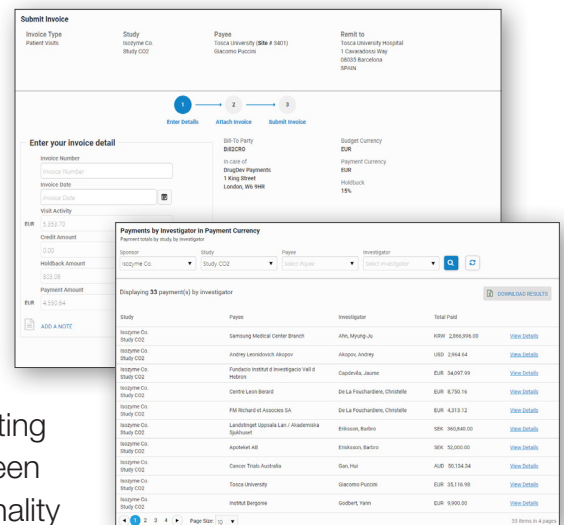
Submit Invoice

Invoice Type
Patient Visits

Study
Isozyme Co.
Study CO2

Payee
Tosca University (Site # 3401)
Giacomo Puccini

Remit to
Tosca University Hospital
1 Cavaradossi Way
08035 Barcelona
SPAIN

1 Enter Details
2 Attach Invoice
3 Submit Invoice

Enter your invoice detail

Invoice Number
Invoice Number

Invoice Date
Invoice Date

Visit Activity
EUR 5,353.72

Credit Amount
0.00

Holdback Amount
803.08

Payment Amount
EUR 4,550.64

ADD A NOTE

Bill-To Party
BI82CRO

In care of
DrugDev Payments
1 King Street
London, W6 9HR

Budget Currency
EUR

Payment Currency
EUR

Holdback
15%

Payments by Investigator in Payment Currency
Payment totals by study by investigator

Sponsor
Isozyme Co.

Study
Study CO2

Payee
Select Payee

Investigator
Select Investigator

Displaying 33 payment(s) by investigator

DOWNLOAD RESULTS

| Study | Payee | Investigator | Total Paid | |
|---|---|---|---|---|
| Isozyme Co. Study CO2 | Samsung Medical Center Branch | Ahn, Myung-Ju | KRW 2,866,896.00 | View Details |
| Isozyme Co. Study CO2 | Andrey Leonidovich Akopov | Akopov, Andrey | USD 2,964.64 | View Details |
| Isozyme Co. Study CO2 | Fundacio Institut d Investigacio Vall d Hebron | Capdevila, Jaume | EUR 34,097.99 | View Details |
| Isozyme Co. Study CO2 | Centre Leon Berard | De La Fouchardiere, Christelle | EUR 8,750.16 | View Details |
| Isozyme Co. Study CO2 | FM Richard et Associes SA | De La Fouchardiere, Christelle | EUR 4,313.12 | View Details |
| Isozyme Co. Study CO2 | Landstinget Uppsala Lan / Akademiska Sjukhuset | Eriksson, Barbro | SEK 360,840.00 | View Details |
| Isozyme Co. Study CO2 | Apoteket AB | Eriksson, Barbro | SEK 52,000.00 | View Details |
| Isozyme Co. Study CO2 | Cancer Trials Australia | Gan, Hui | AUD 55,134.34 | View Details |
| Isozyme Co. Study CO2 | Tosca University | Giacomo Puccini | EUR 35,116.99 | View Details |
| Isozyme Co. Study CO2 | Institut Bergonie | Godbert, Yann | EUR 9,900.00 | View Details |

1 2 3 4 Page Size: 10
33 items in 4 pages

ting
een
nality